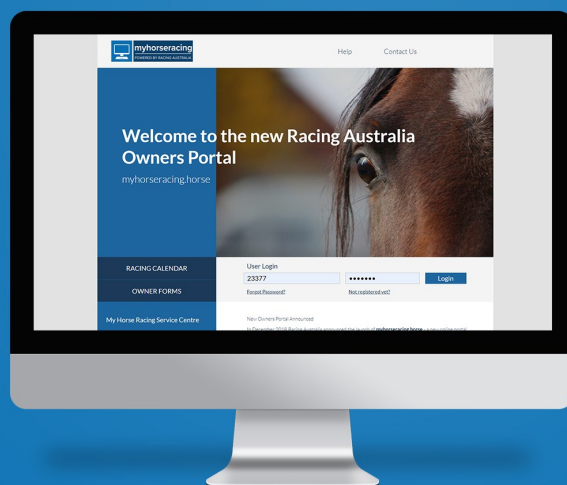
myhorseracing
POWERED BY RACING AUSTRALIA

Help Contact Us

Welcome to the new Racing Australia Owners Portal

myhorseracing.horse

RACING CALENDAR

OWNER FORMS

My Horse Racing Service Centre

User Login

23377

•••••••

Login

Forgot Password?

Not registered yet?

New Owners Portal Announced

In December 2018 Racing Australia announced the launch of myhorseracing.horse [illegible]